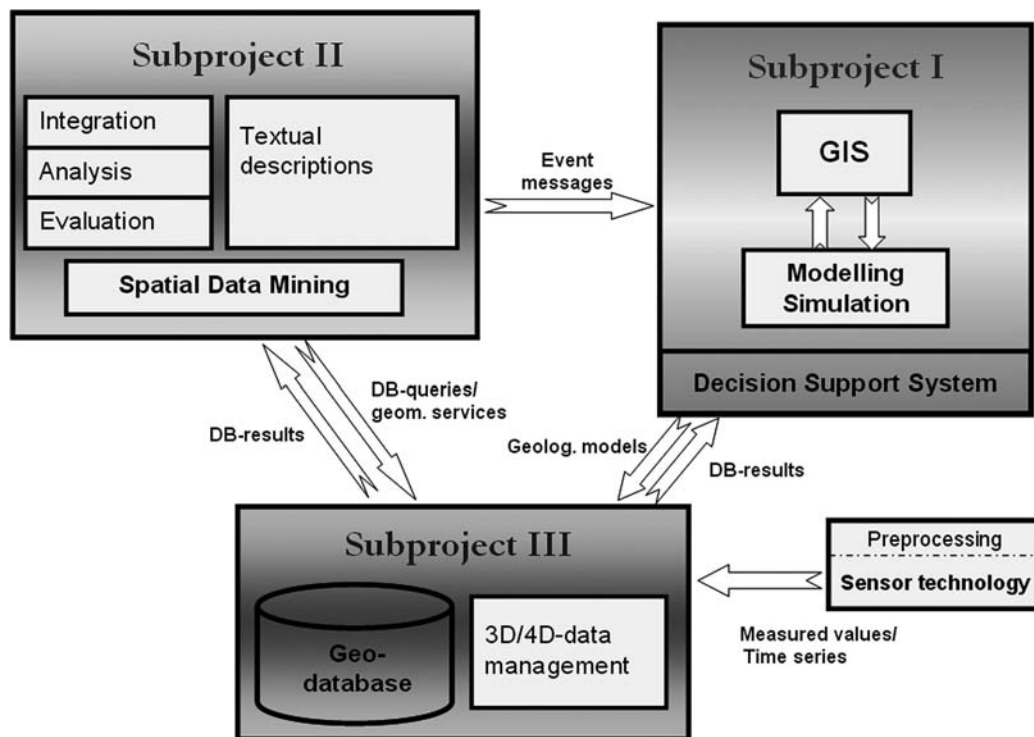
Subproject II

Integration

Analysis

Evaluation

Textual descriptions

Spatial Data Mining

Event messages

Subproject I

GIS

Modelling Simulation

Decision Support System

DB-queries/ geom. services

DB-results

Geolog. models

DB-results

Subproject III

Geo-database

3D/4D-data management

Preprocessing

Sensor technology

Measured values/ Time series